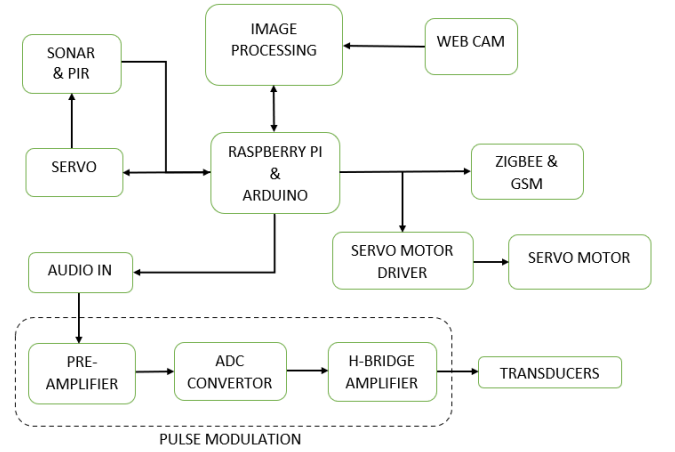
IMAGE PROCESSING

WEB CAM

SONAR & PIR

SERVO

RASPBERRY PI & ARDUINO

ZIGBEE & GSM

SERVO MOTOR DRIVER

SERVO MOTOR

AUDIO IN

PRE-AMPLIFIER

ADC CONVERTOR

H-BRIDGE AMPLIFIER

TRANSDUCERS

PULSE MODULATION